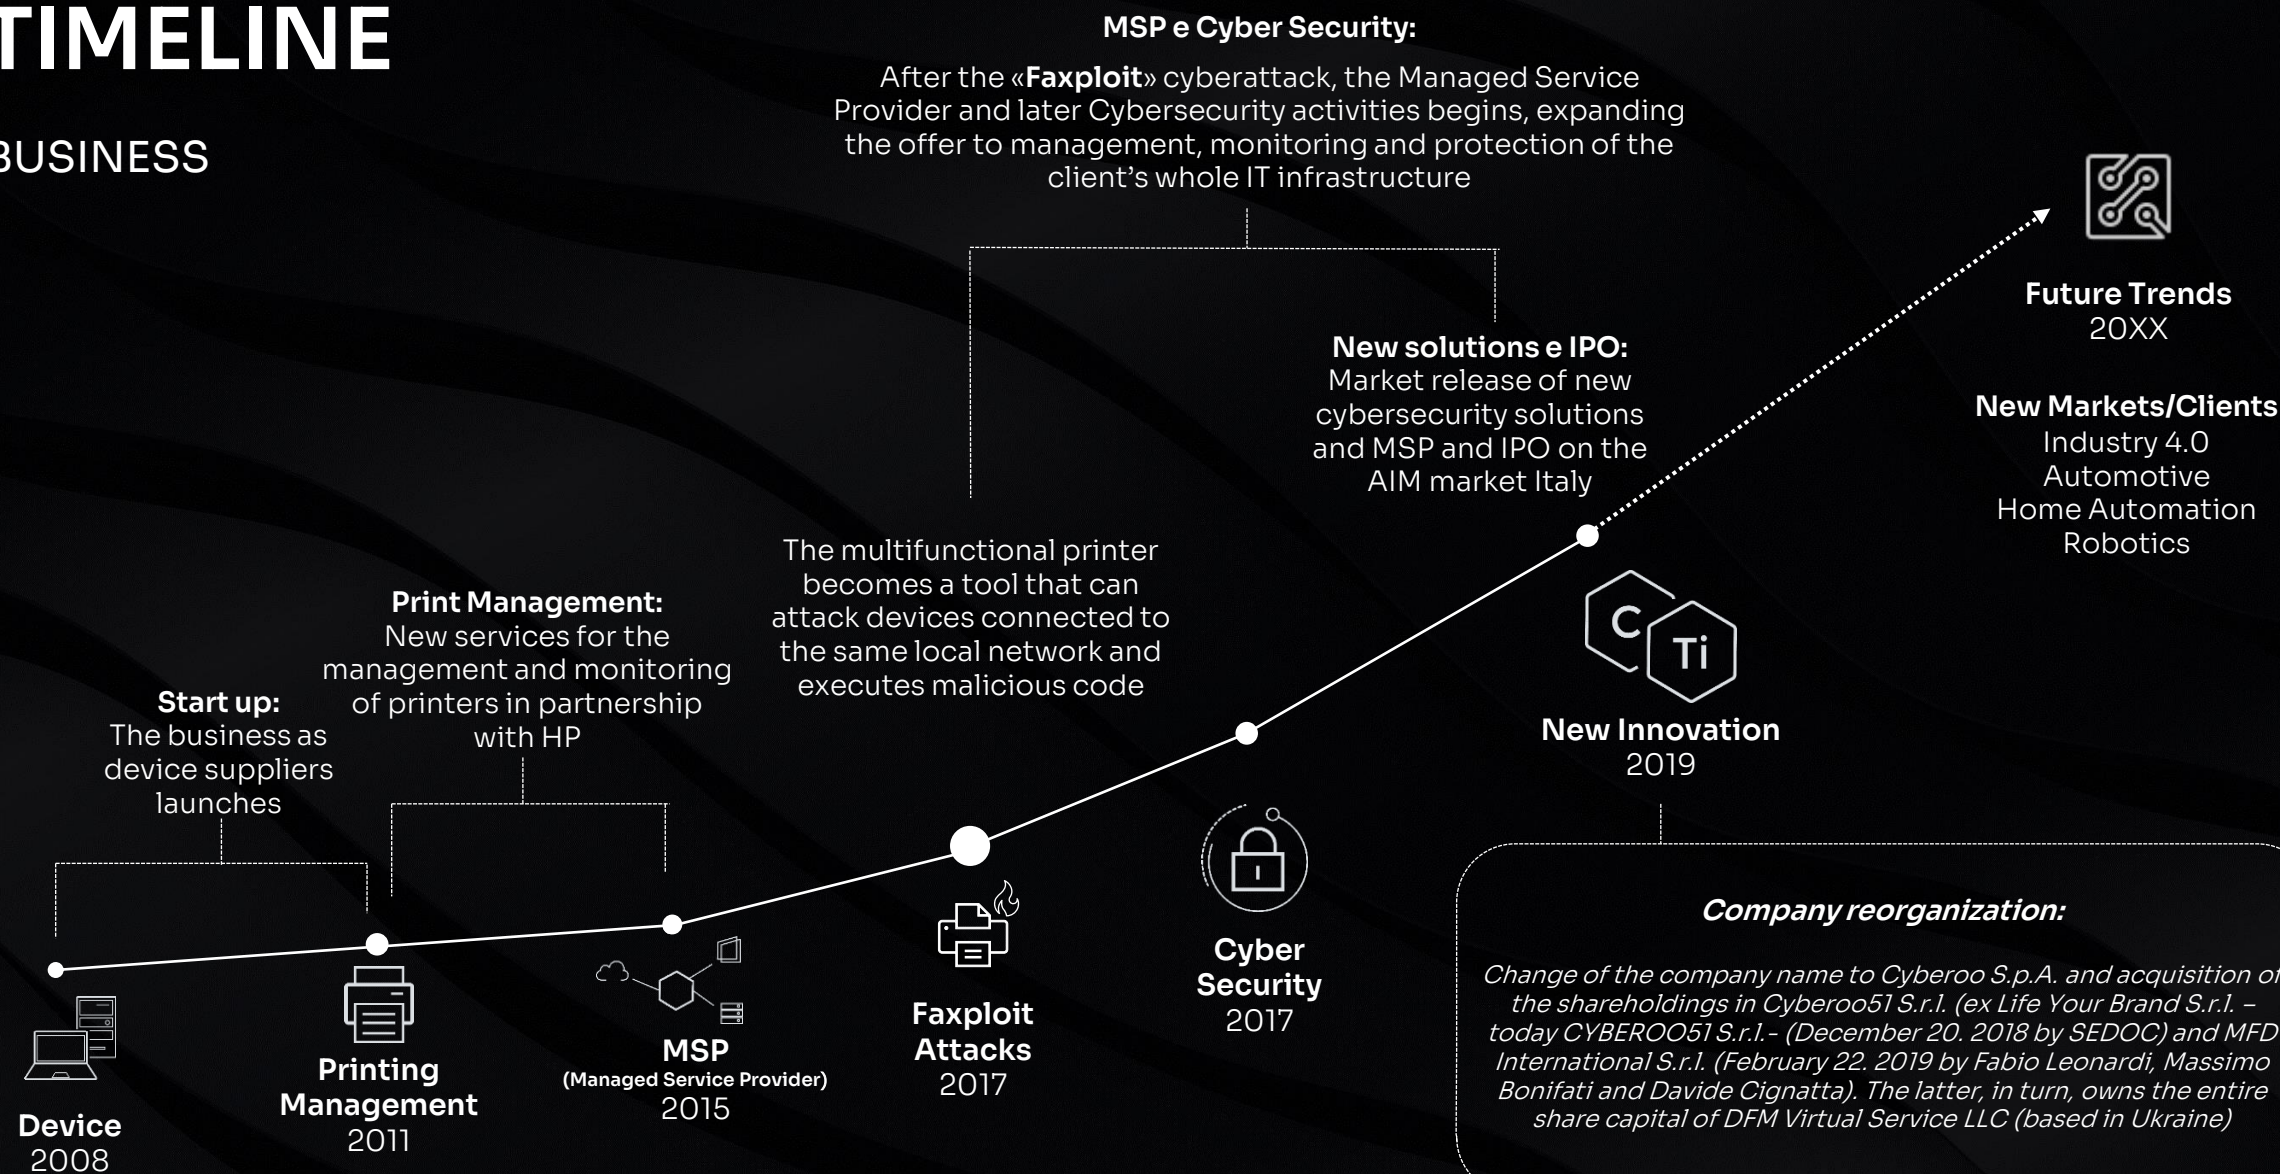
TIMELINE

BUSINESS

MSP e Cyber Security:

After the «Faxploit» cyberattack, the Managed Service Provider and later Cybersecurity activities begins, expanding the offer to management, monitoring and protection of the client's whole IT infrastructure

Future Trends
20XX

New Markets/Clients
Industry 4.0
Automotive
Home Automation
Robotics

New solutions e IPO:
Market release of new cybersecurity solutions and MSP and IPO on the AIM market Italy

The multifunctional printer becomes a tool that can attack devices connected to the same local network and executes malicious code

Print Management:
New services for the management and monitoring of printers in partnership with HP

Start up:
The business as device suppliers launches

C Ti

New Innovation
2019

Company reorganization:

Change of the company name to Cyberoo S.p.A. and acquisition of the shareholdings in Cyberoo51 S.r.l. (ex Life Your Brand S.r.l. – today CYBEROO51 S.r.l.- (December 20. 2018 by SEDOC) and MFD International S.r.l. (February 22. 2019 by Fabio Leonardi, Massimo Bonifati and Davide Cignatta). The latter, in turn, owns the entire share capital of DFM Virtual Service LLC (based in Ukraine)

Device
2008

Printing Management
2011

MSP
(Managed Service Provider)
2015

Faxploit Attacks
2017

Cyber Security
2017